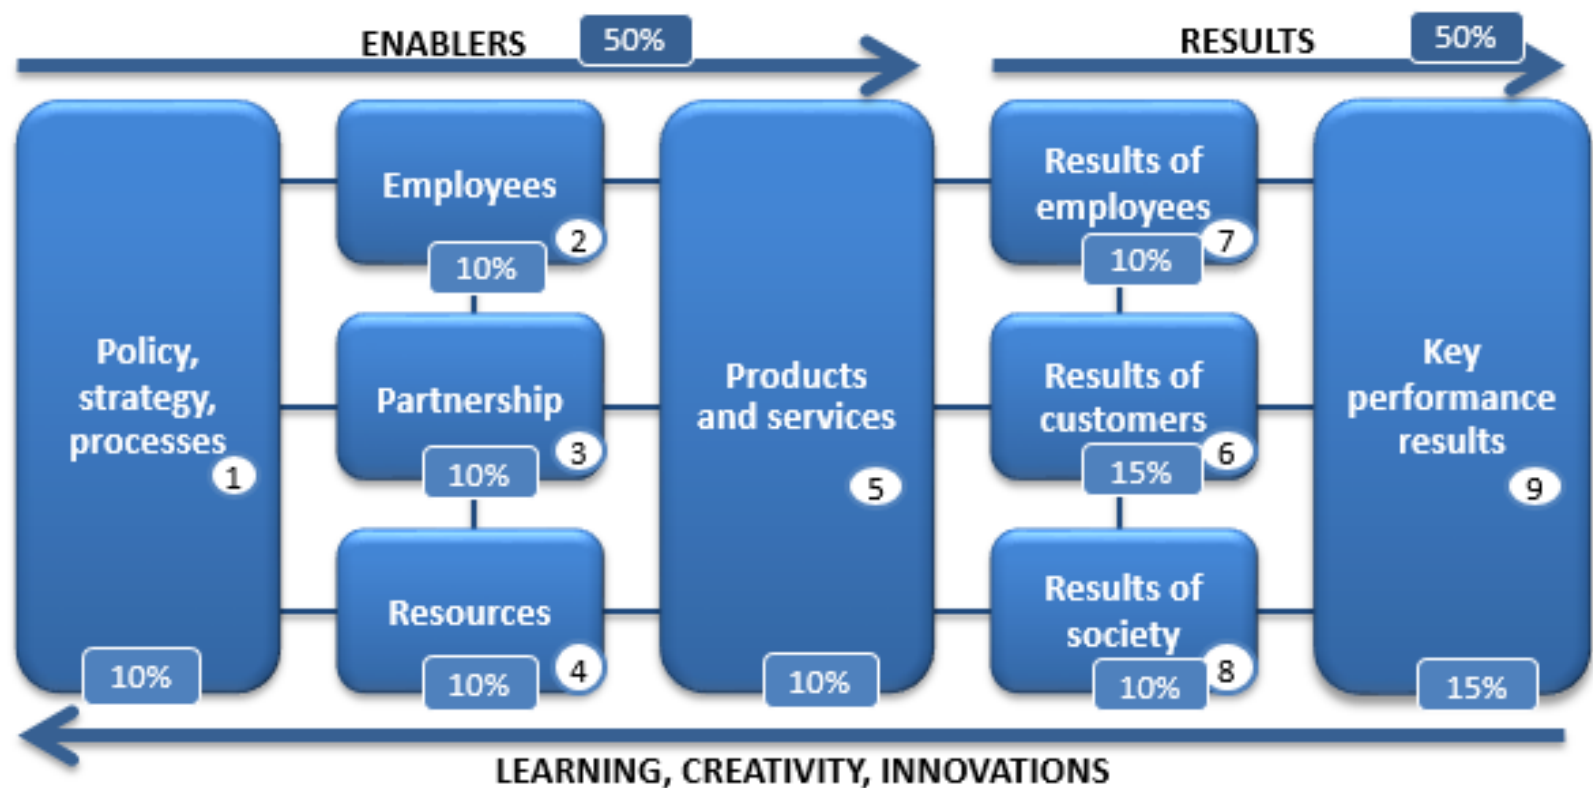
ENABLERS 50%

RESULTS 50%

Policy, strategy, processes 1 10%

Employees 2 10%

Partnership 3 10%

Resources 4 10%

Products and services 5 10%

Results of employees 7 10%

Results of customers 6 15%

Results of society 8 10%

Key performance results 9 15%

LEARNING, CREATIVITY, INNOVATIONS